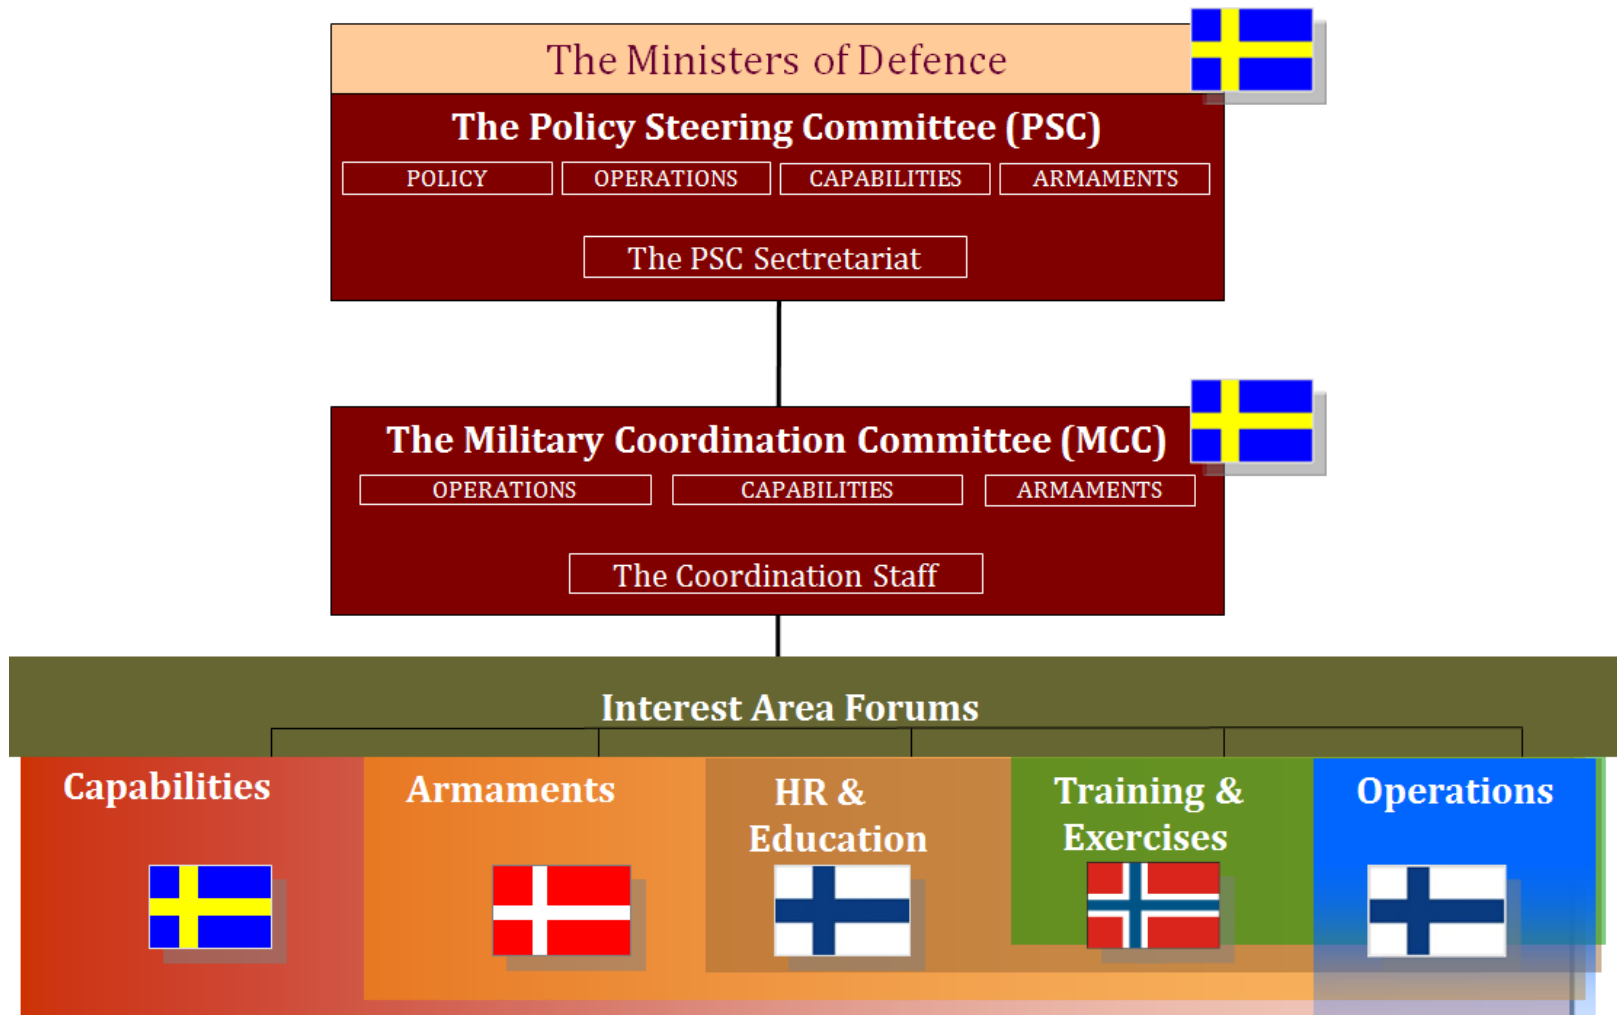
The Ministers of Defence

The Policy Steering Committee (PSC)

POLICY

OPERATIONS

CAPABILITIES

ARMAMENTS

The PSC Sectretariat

The Military Coordination Committee (MCC)

OPERATIONS

CAPABILITIES

ARMAMENTS

The Coordination Staff

Interest Area Forums

Capabilities

Armaments

HR & Education

Training & Exercises

Operations